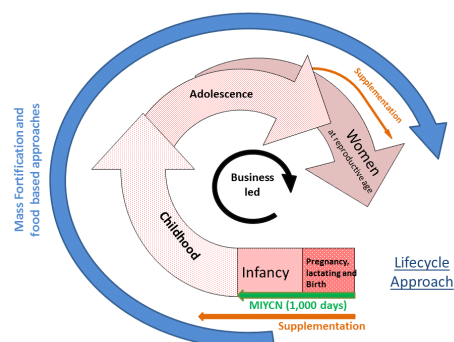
Mass Fortification and food based approaches

Adolescence

Supplementation

Women at reproductive age

Business led

Childhood

Infancy

Pregnancy, lactating and Birth

Lifecycle Approach

MIYCN (1,000 days)

Supplementation